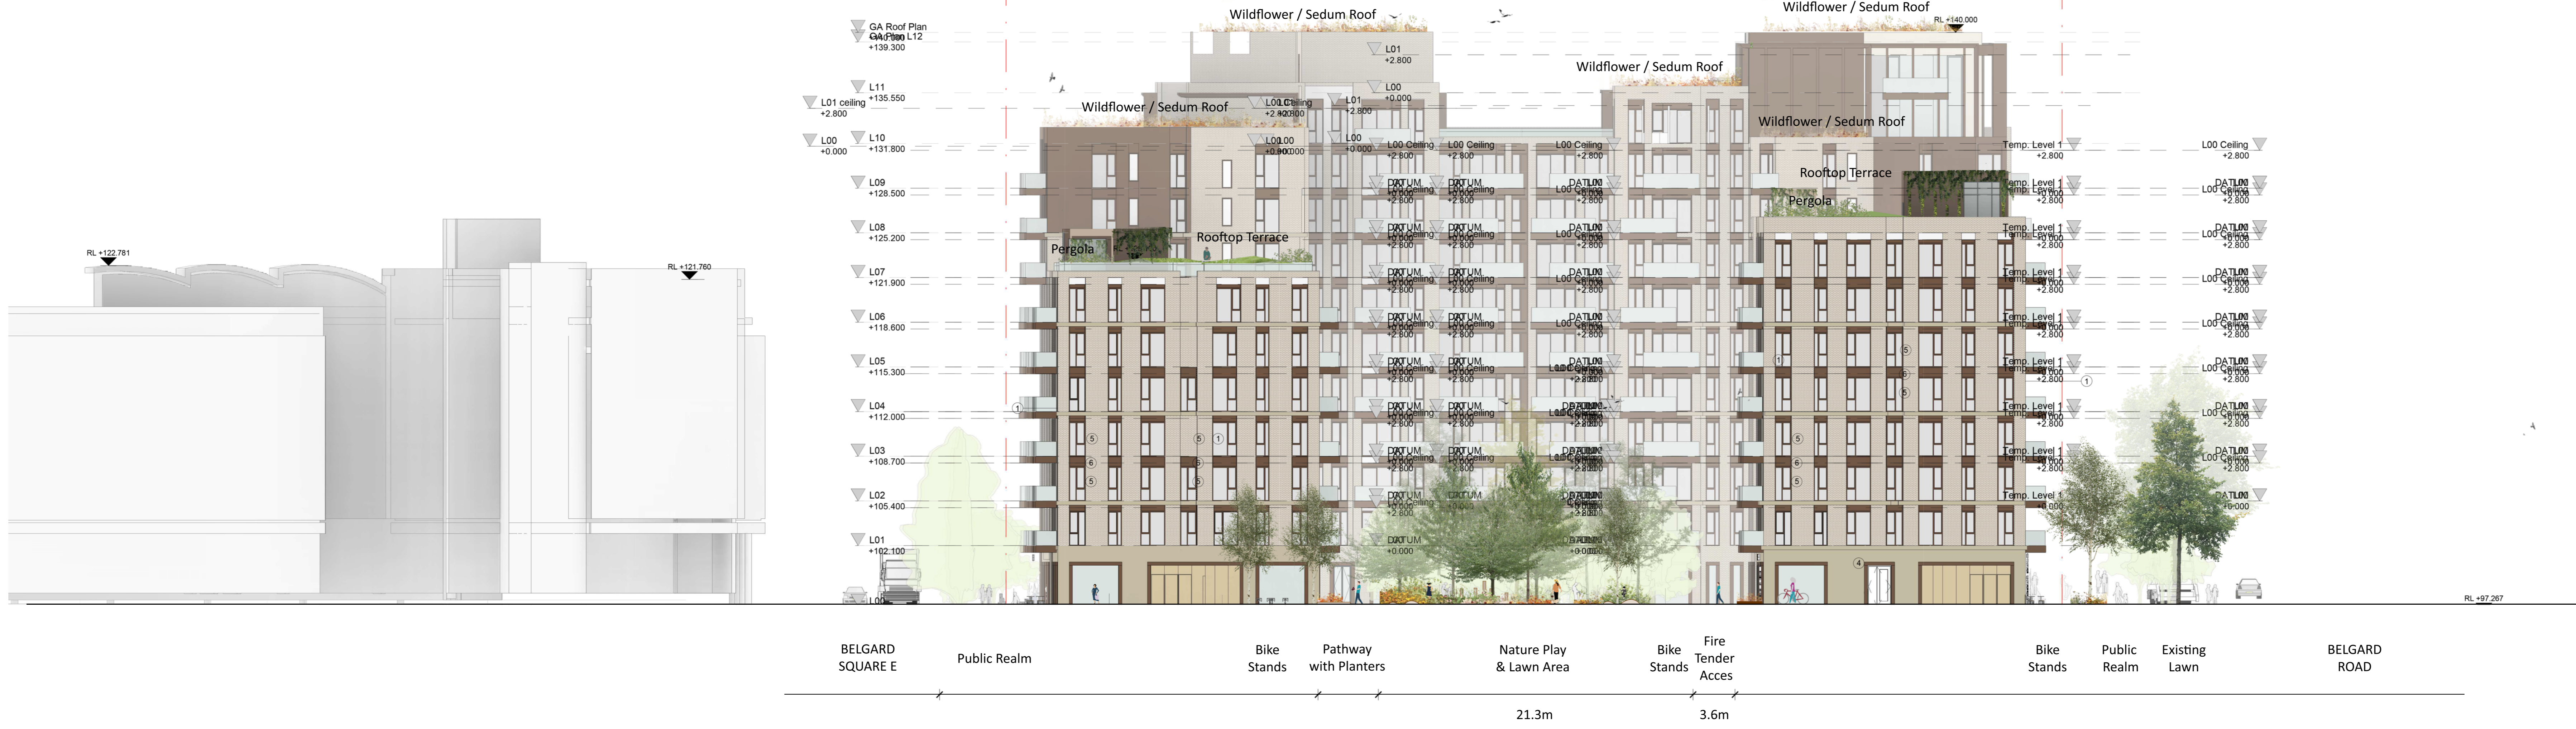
GA Roof Plan
GA Plan L12
+139.300

L11
+135.550

L01 ceiling
+2.800

L10
+131.800

L00
+0.000

L09
+128.500

L08
+125.200

L07
+121.900

L06
+118.600

L05
+115.300

L04
+112.000

L03
+108.700

L02
+105.400

L01
+102.100

RL +122.781

RL +121.760

Wildflower / Sedum Roof

Wildflower / Sedum Roof

Wildflower / Sedum Roof

Wildflower / Sedum Roof

Wildflower / Sedum Roof

RL +140.000

L01
+2.800

L00
+0.000

Pergola

Rooftop Terrace

Rooftop Terrace

Pergola

L00 Ceiling
+2.800

L00 Ceiling
+2.800

L00 Ceiling
+2.800

Temp. Level 1
+2.800

L00 Ceiling
+2.800

DATUM
+0.000

RL +97.267

BELGARD SQUARE E

Public Realm

Bike Stands

Pathway with Planters

Nature Play & Lawn Area

Bike Stands

Fire Tender Acces

Bike Stands

Public Realm

Existing Lawn

BELGARD ROAD

21.3m

3.6m